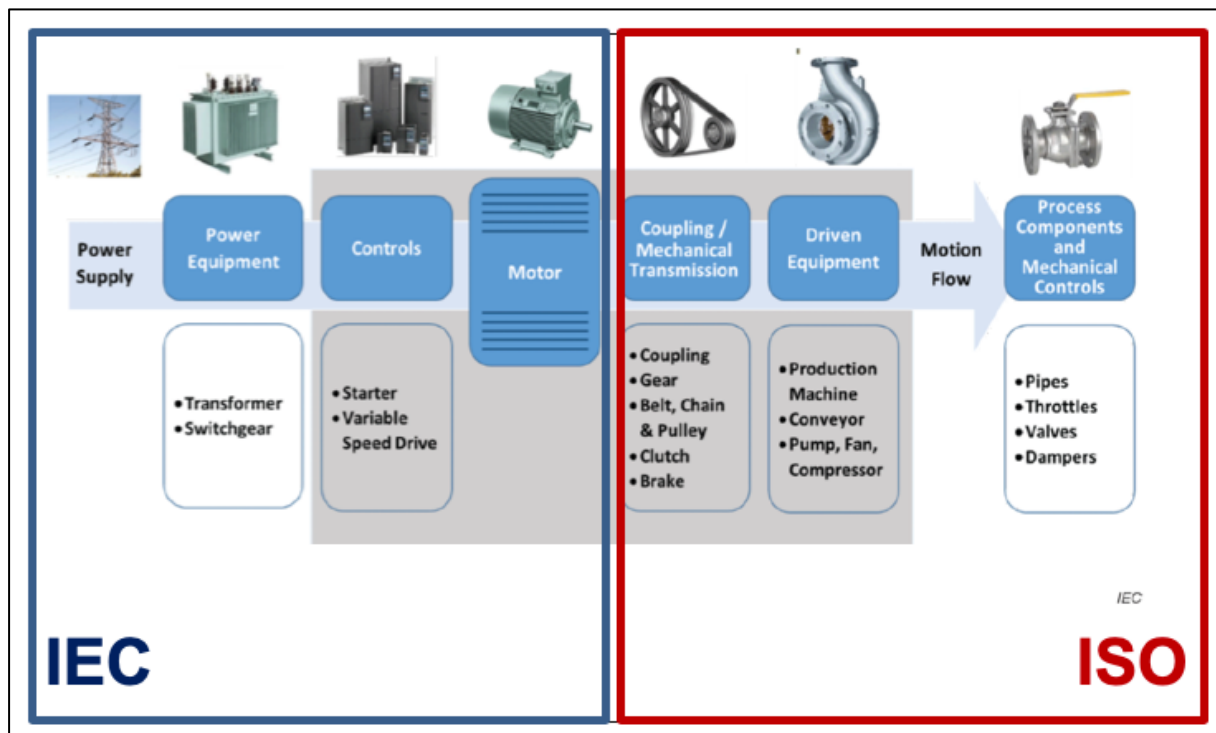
Power Supply

Power Equipment

Controls

Motor

Coupling / Mechanical Transmission

Driven Equipment

Motion Flow

Process Components and Mechanical Controls

• Transformer
• Switchgear

• Starter
• Variable Speed Drive

• Coupling
• Gear
• Belt, Chain & Pulley
• Clutch
• Brake

• Production Machine
• Conveyor
• Pump, Fan, Compressor

• Pipes
• Throttles
• Valves
• Dampers

IEC

IEC

ISO